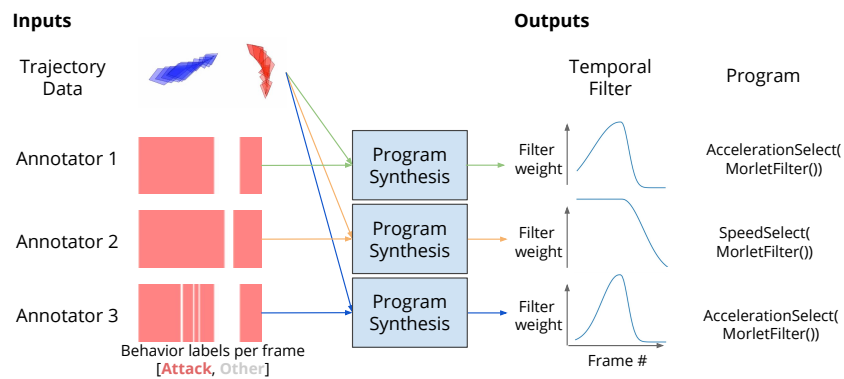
Inputs

Outputs

Trajectory Data

Temporal Filter

Program

Annotator 1

Program Synthesis

Filter weight

AccelerationSelect( MorletFilter())

Annotator 2

Program Synthesis

Filter weight

SpeedSelect( MorletFilter())

Annotator 3

Program Synthesis

Filter weight

AccelerationSelect( MorletFilter())

Behavior labels per frame [Attack, Other]

Frame #